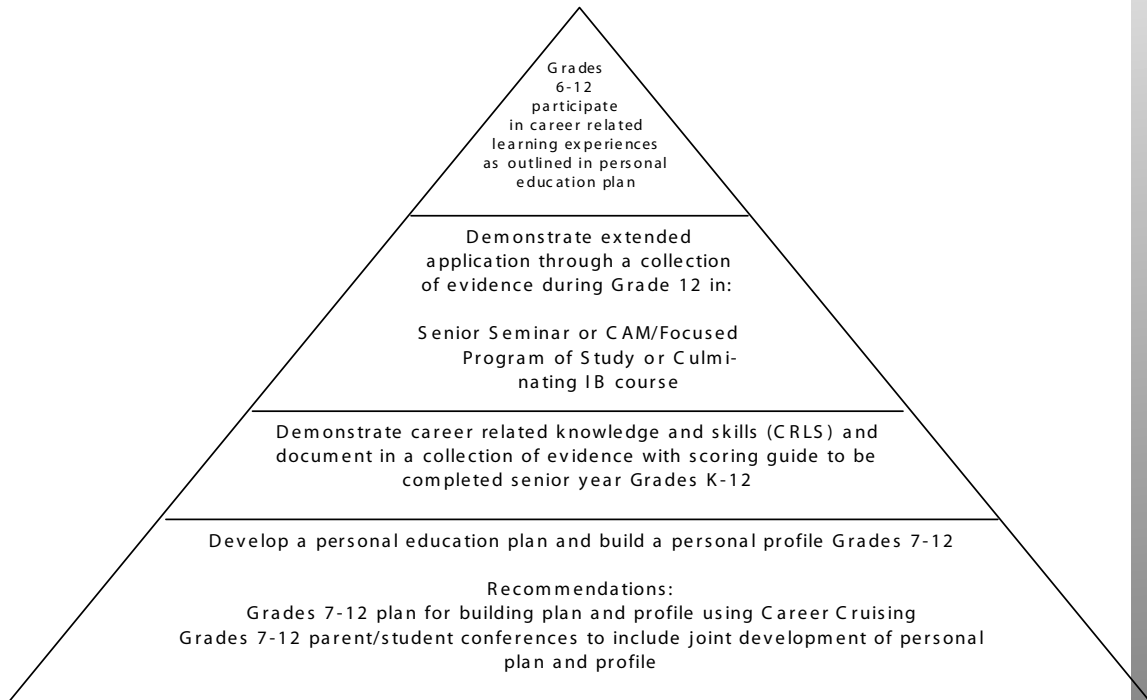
Grades 6-12 participate in career related learning experiences as outlined in personal education plan

Demonstrate extended application through a collection of evidence during Grade 12 in:

Senior Seminar or CAM/Focused Program of Study or Culminating IB course

Demonstrate career related knowledge and skills (CRLS) and document in a collection of evidence with scoring guide to be completed senior year Grades K-12

Develop a personal education plan and build a personal profile Grades 7-12

Recommendations:
Grades 7-12 plan for building plan and profile using Career Cruising
Grades 7-12 parent/student conferences to include joint development of personal plan and profile